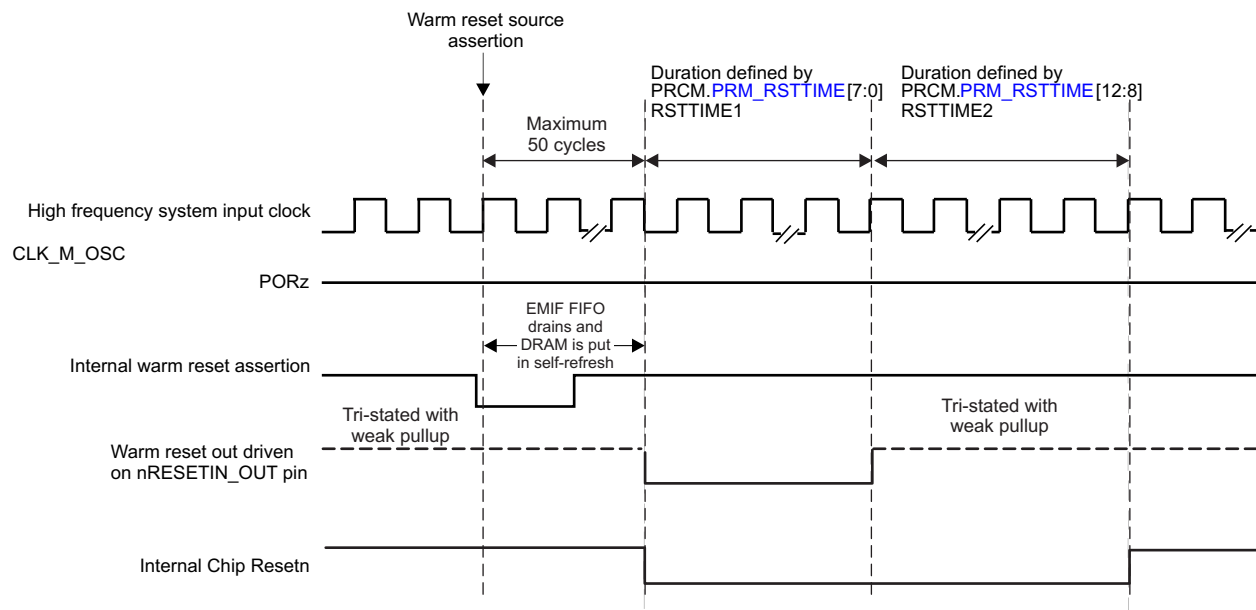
Warm reset source assertion

Duration defined by PRCM.PRM_RSTTIME[7:0] RSTTIME1

Duration defined by PRCM.PRM_RSTTIME[12:8] RSTTIME2

Maximum 50 cycles

High frequency system input clock

CLK_M_OSC

PORz

EMIF FIFO drains and DRAM is put in self-refresh

Internal warm reset assertion

Tri-stated with weak pullup

Tri-stated with weak pullup

Warm reset out driven on nRESETIN_OUT pin

Internal Chip Resetn